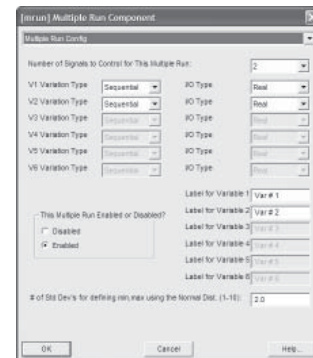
[mrun] Multiple Run Component

Multiple Run Config

Number of Signals to Control for This Multiple Run: 2

V1 Variation Type Sequential I/O Type Real
V2 Variation Type Sequential I/O Type Real
V3 Variation Type Sequential I/O Type Real
V4 Variation Type Sequential I/O Type Real
V5 Variation Type Sequential I/O Type Real
V6 Variation Type Sequential I/O Type Real

Label for Variable 1 Var # 1
Label for Variable 2 Var # 2
Label for Variable 3 Var # 3
Label for Variable 4 Var # 4
Label for Variable 5 Var # 5
Label for Variable 6 Var # 6

This Multiple Run Enabled or Disabled?
Disabled
Enabled

# of Std Dev's for defining min,max using the Normal Dist. (1-10): 2.0

OK Cancel Help